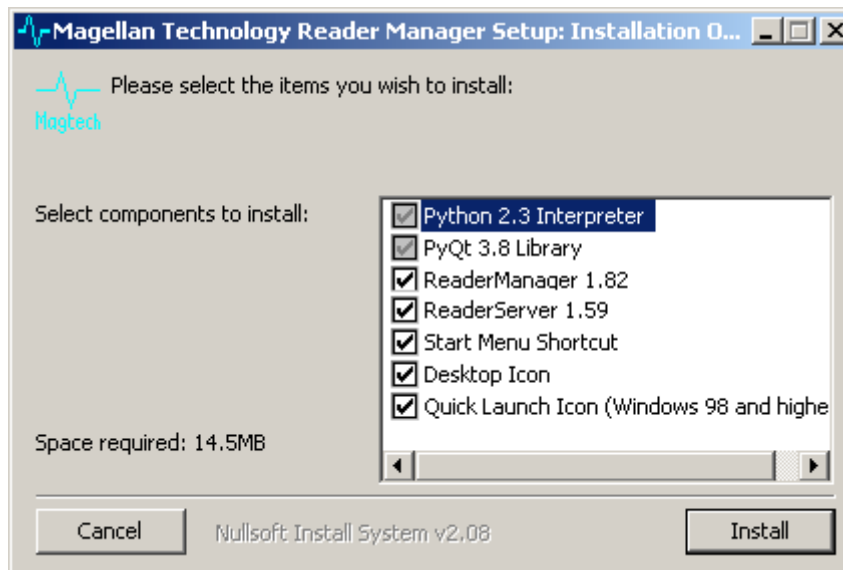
Magellan Technology Reader Manager Setup: Installation O...

Magtech

Please select the items you wish to install:

Select components to install:

Python 2.3 Interpreter
PyQt 3.8 Library
ReaderManager 1.82
ReaderServer 1.59
Start Menu Shortcut
Desktop Icon
Quick Launch Icon (Windows 98 and highe

Space required: 14.5MB

Cancel

Nullsoft Install System v2.08

Install